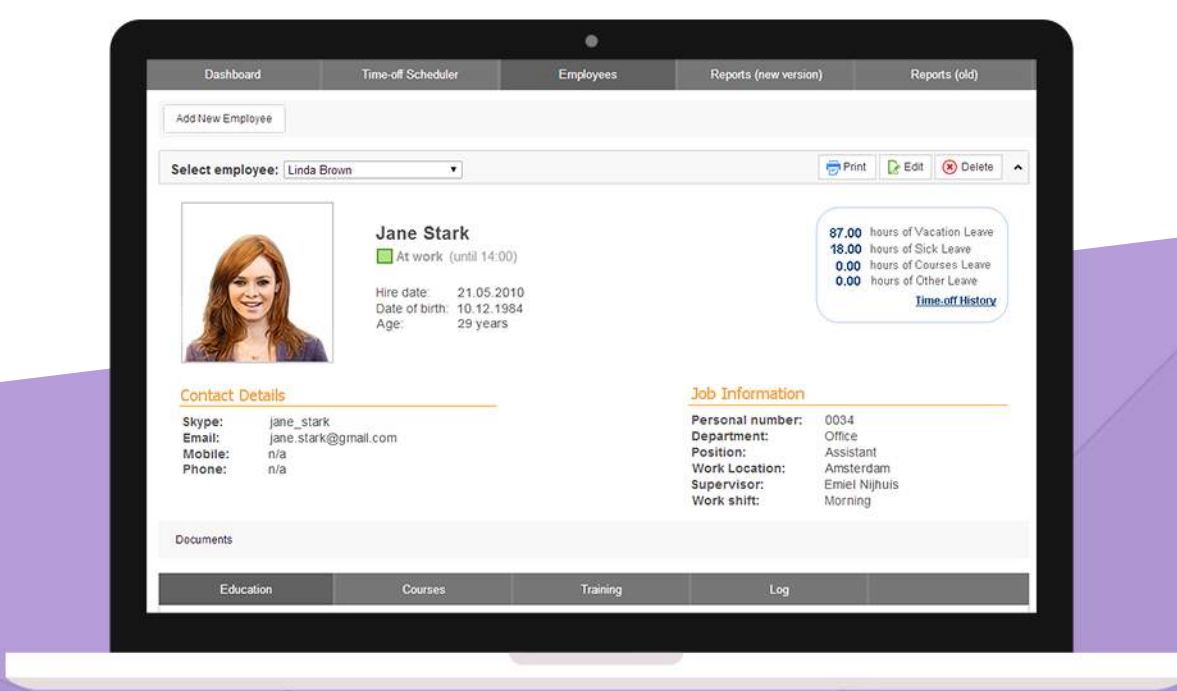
Dashboard | Time-off Scheduler | Employees | Reports (new version) | Reports (old)

Add New Employee

Select employee: Linda Brown

Print Edit Delete

Jane Stark
At work (until 14:00)

Hire date: 21.05.2010
Date of birth: 10.12.1984
Age: 29 years

87.00 hours of Vacation Leave
18.00 hours of Sick Leave
0.00 hours of Courses Leave
0.00 hours of Other Leave
Time-off History

Contact Details
Skype: jane_stark
Email: jane.stark@gmail.com
Mobile: n/a
Phone: n/a

Job Information
Personal number: 0034
Department: Office
Position: Assistant
Work Location: Amsterdam
Supervisor: Emiel Nijhuis
Work shift: Morning

Documents

Education | Courses | Training | Log